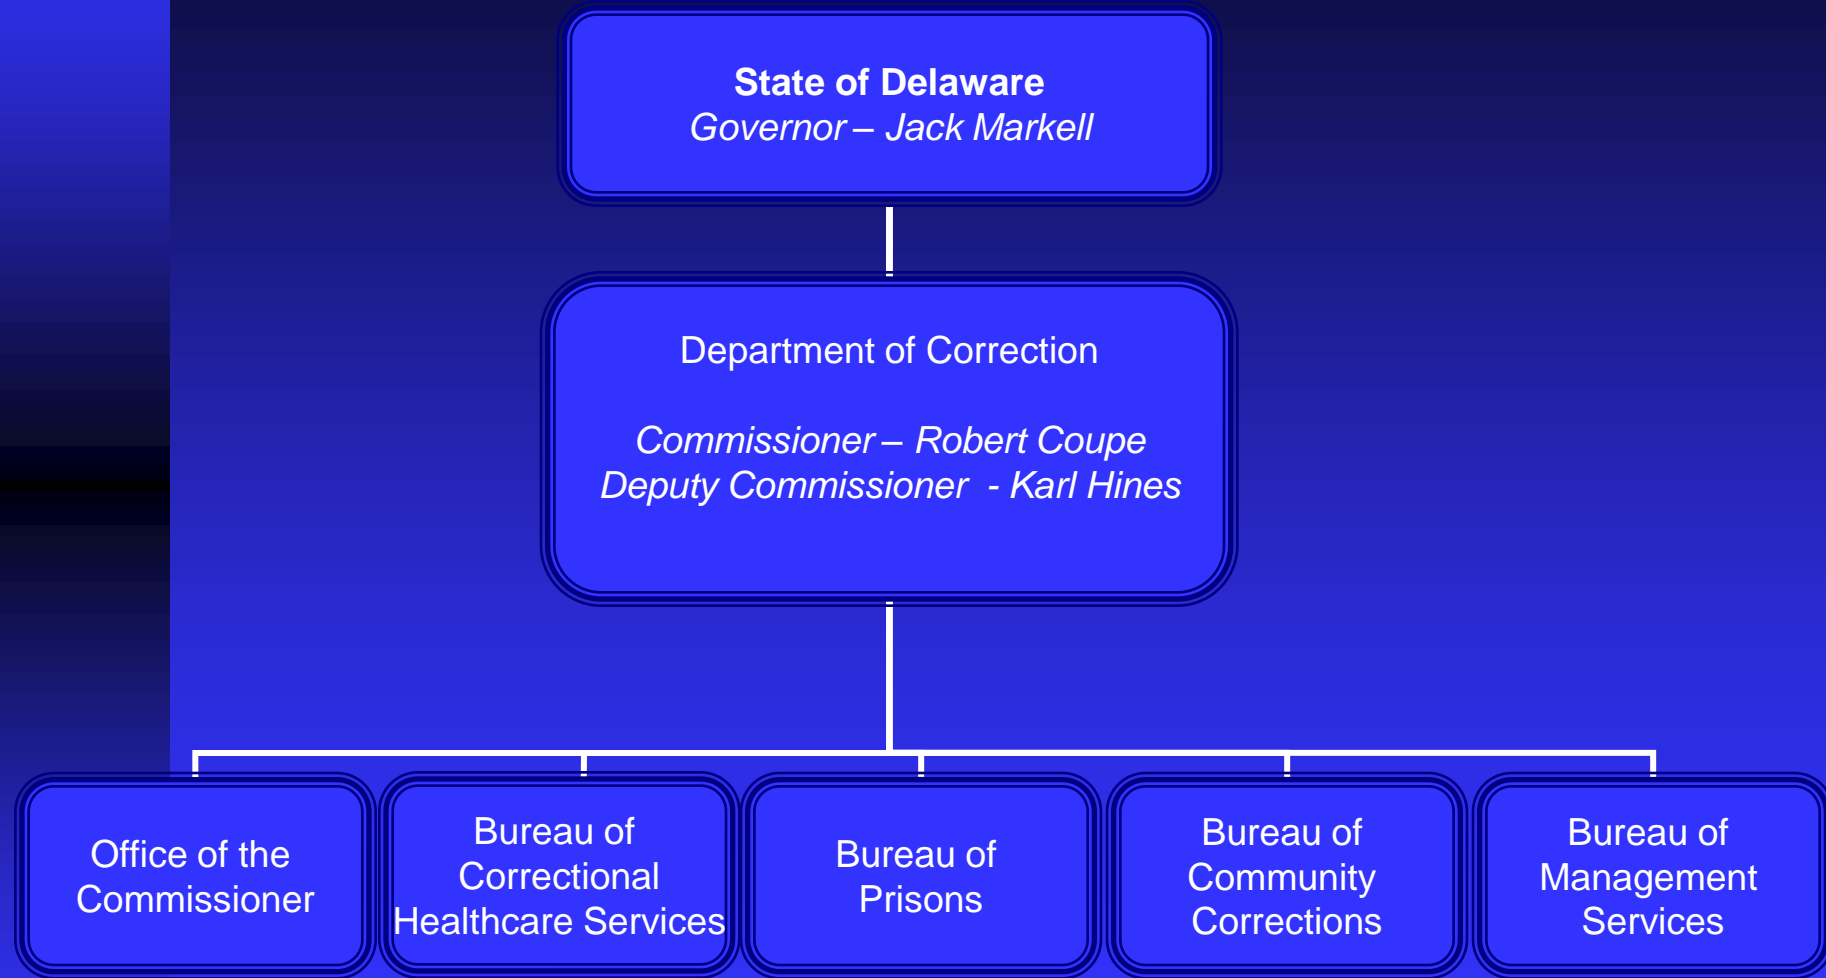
State of Delaware
Governor – Jack Markell

Department of Correction

Commissioner – Robert Coupe
Deputy Commissioner - Karl Hines

Office of the Commissioner

Bureau of Correctional Healthcare Services

Bureau of Prisons

Bureau of Community Corrections

Bureau of Management Services